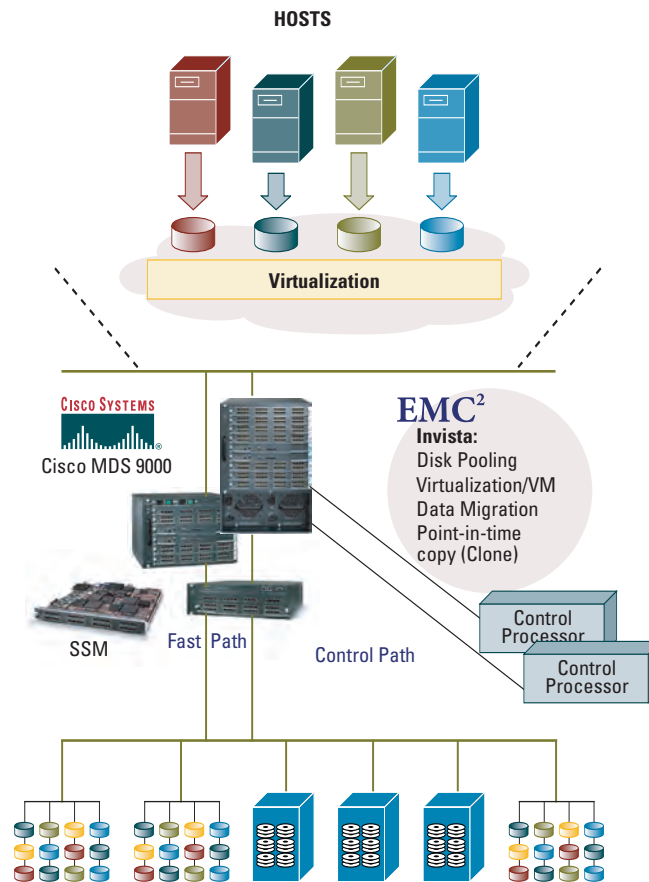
HOSTS

Virtualization

Cisco Systems

Cisco MDS 9000

EMC$^2$
Invista:
Disk Pooling
Virtualization/VM
Data Migration
Point-in-time copy (Clone)

SSM

Fast Path

Control Path

Control Processor

Control Processor